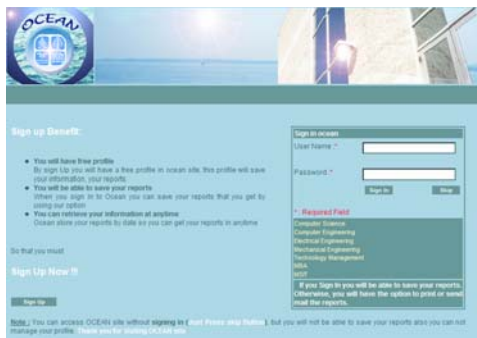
OCEAN

Sign up Benefit:

- You will have free profile
By Sign Up you will have a free profile in ocean site, this profile will save your information, your reports.
- You will be able to save your reports
When you sign in to Ocean you can save your reports that you get by using our option.
- You can retrieve your information at anytime
Ocean store your reports by date so you can get your reports in anytime

So that you must

Sign Up Now !!

Sign Up

Sign in ocean

User Name *

Password *

Sign In

Skip

*: Required Field

Computer Science
Computer Engineering
Electrical Engineering
Mechanical Engineering
Technology Management
MBA
MST

If you Sign in you will be able to save your reports. Otherwise, you will have the option to print or send mail the reports.

Note : You can access OCEAN site without signing in ( Just Press skip Button ), but you will not be able to save your reports also you can not manage your profile. Thank you for visiting OCEAN site